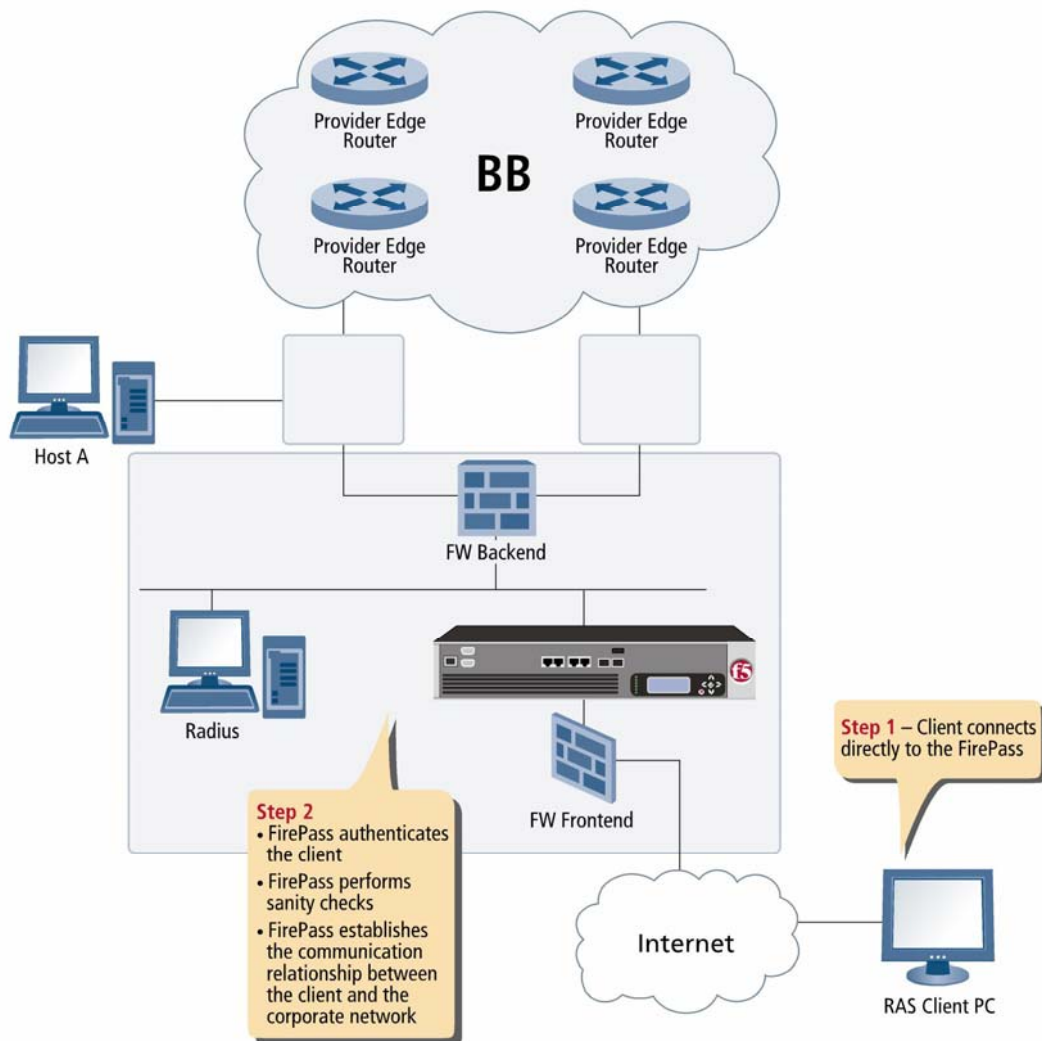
Provider Edge Router

Provider Edge Router

BB

Provider Edge Router

Provider Edge Router

Host A

FW Backend

Radius

f5

Step 1 – Client connects directly to the FirePass

Step 2
• FirePass authenticates the client
• FirePass performs sanity checks
• FirePass establishes the communication relationship between the client and the corporate network

FW Frontend

Internet

RAS Client PC